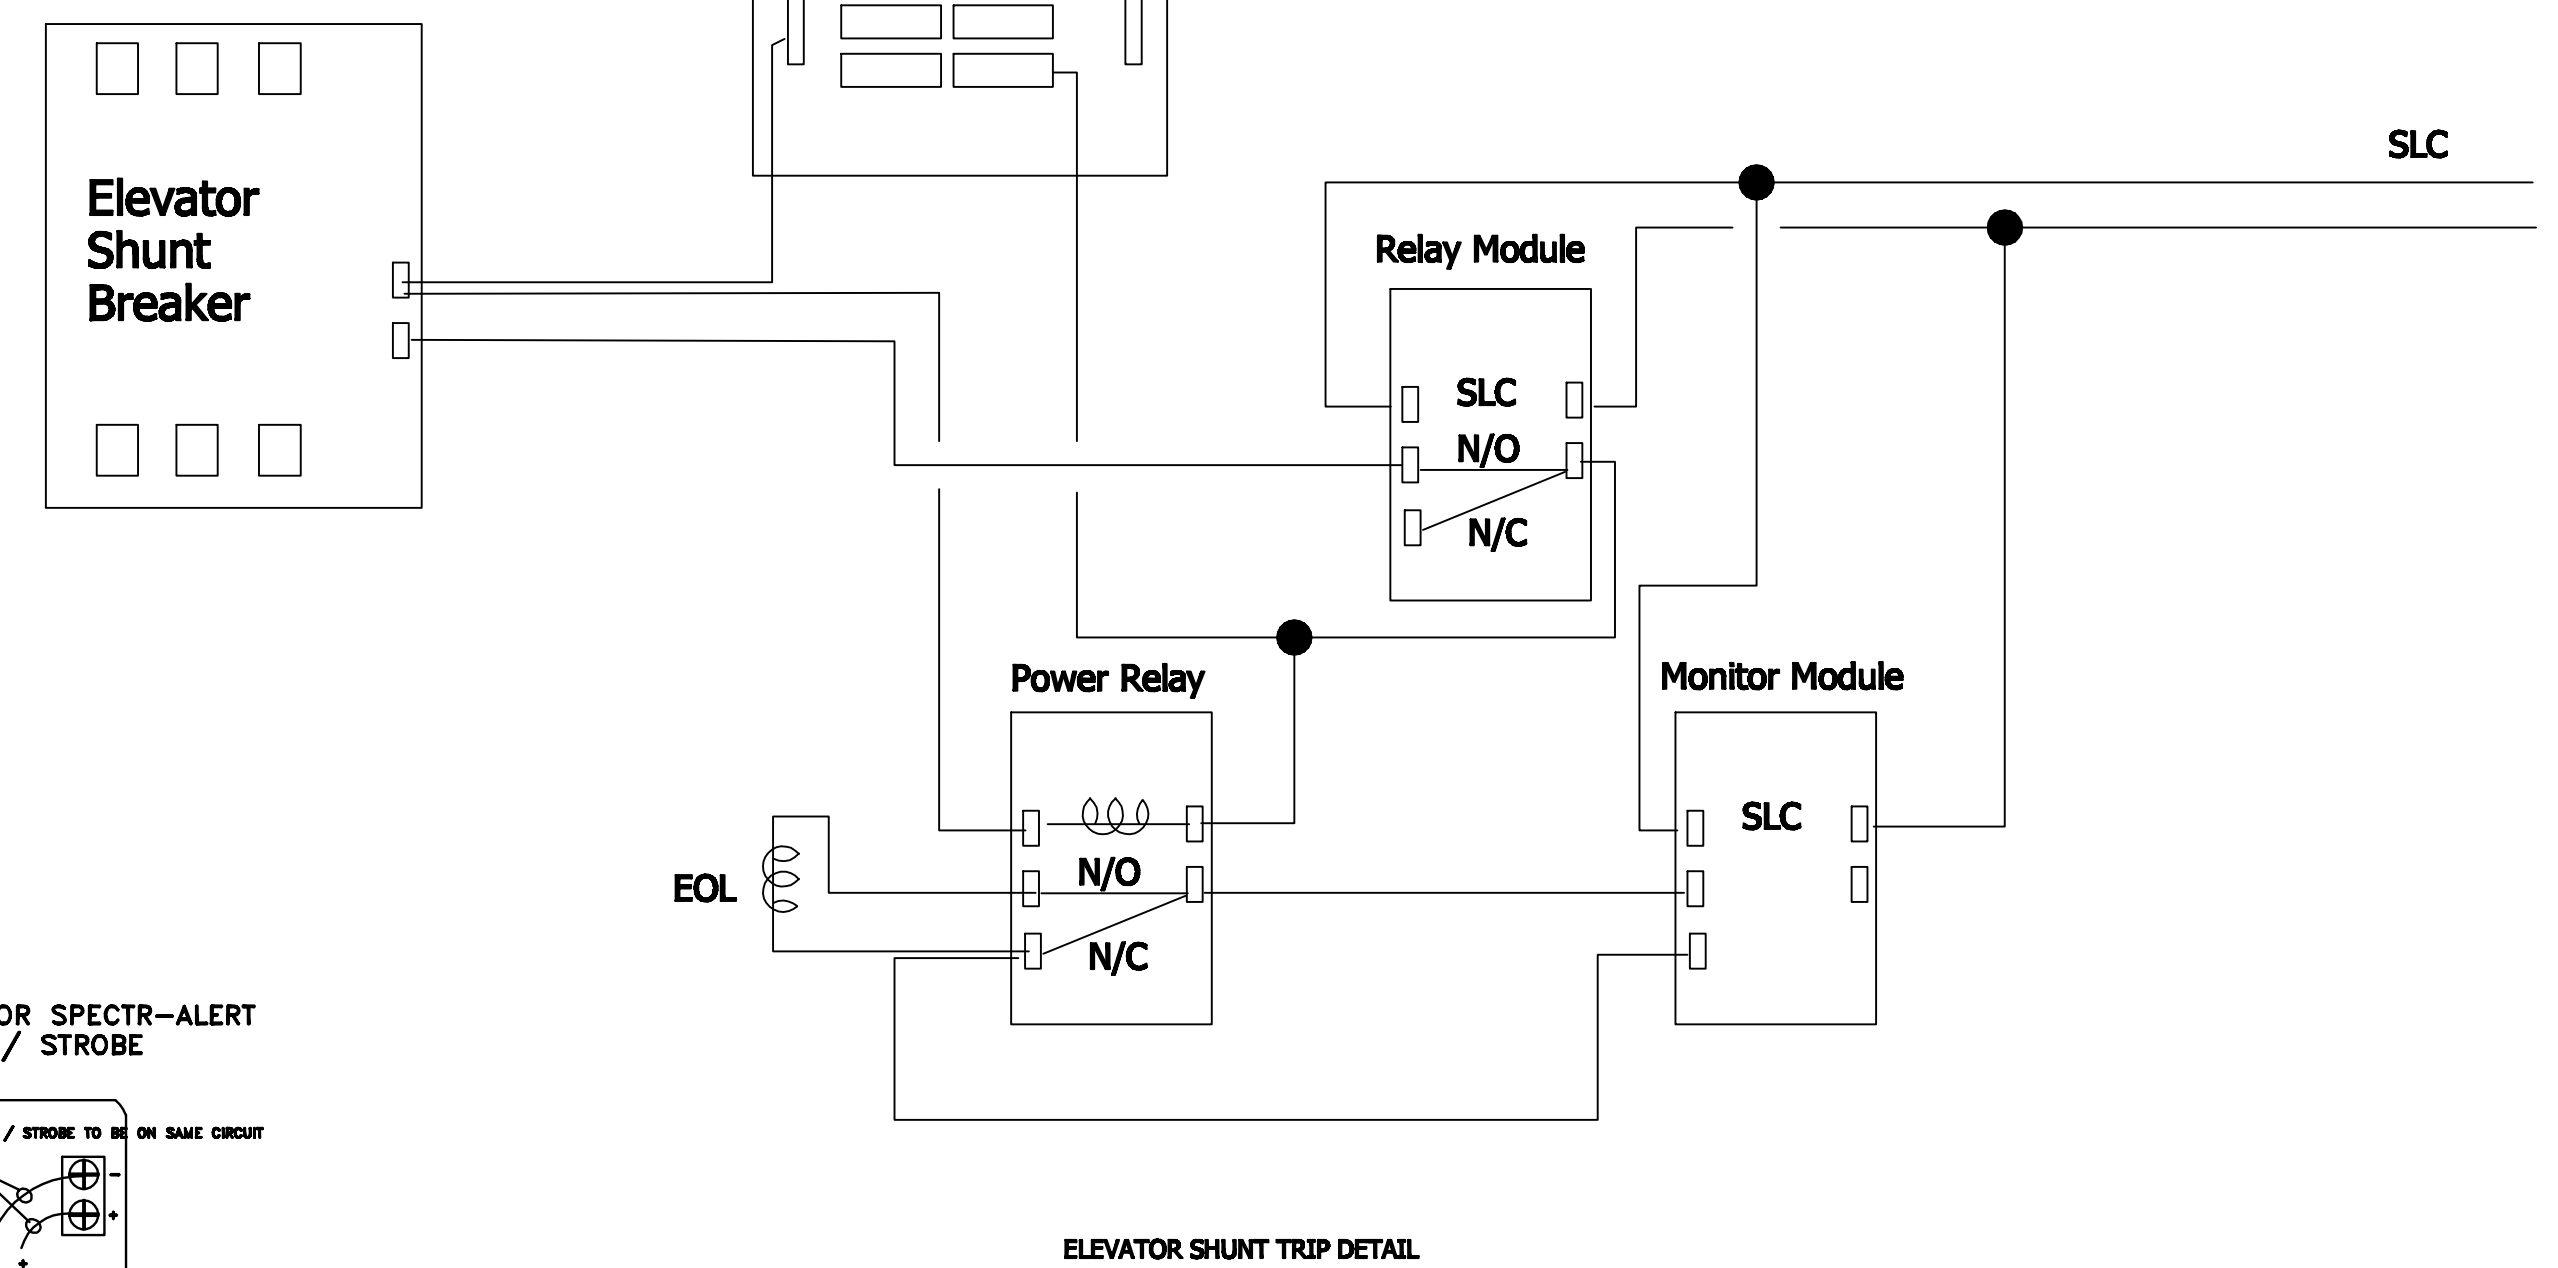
Elevator Shunt Breaker

SLC

Relay Module

SLC

N/O

N/C

Power Relay

Monitor Module

SLC

N/O

N/C

EOL

OR SPECTR–ALERT
/ STROBE

/ STROBE TO BE ON SAME CIRCUIT

-

+

+

ELEVATOR SHUNT TRIP DETAIL